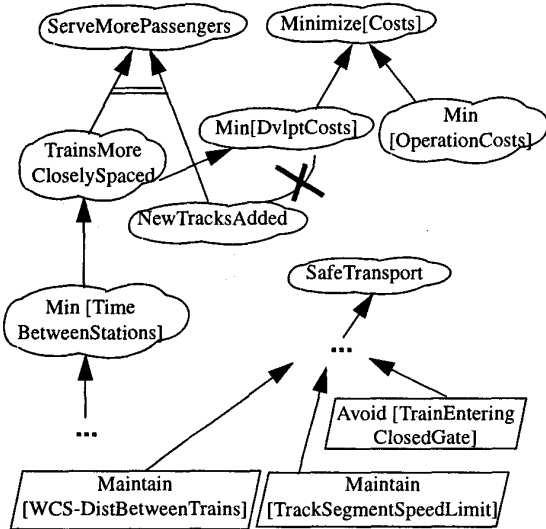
ServeMorePassengers

Minimize[Costs]

Min[DvlptCosts]

Min [OperationCosts]

TrainsMore CloselySpaced

NewTracksAdded

SafeTransport

Min [Time BetweenStations]

...

...

Avoid [TrainEntering ClosedGate]

Maintain [WCS-DistBetweenTrains]

Maintain [TrackSegmentSpeedLimit]